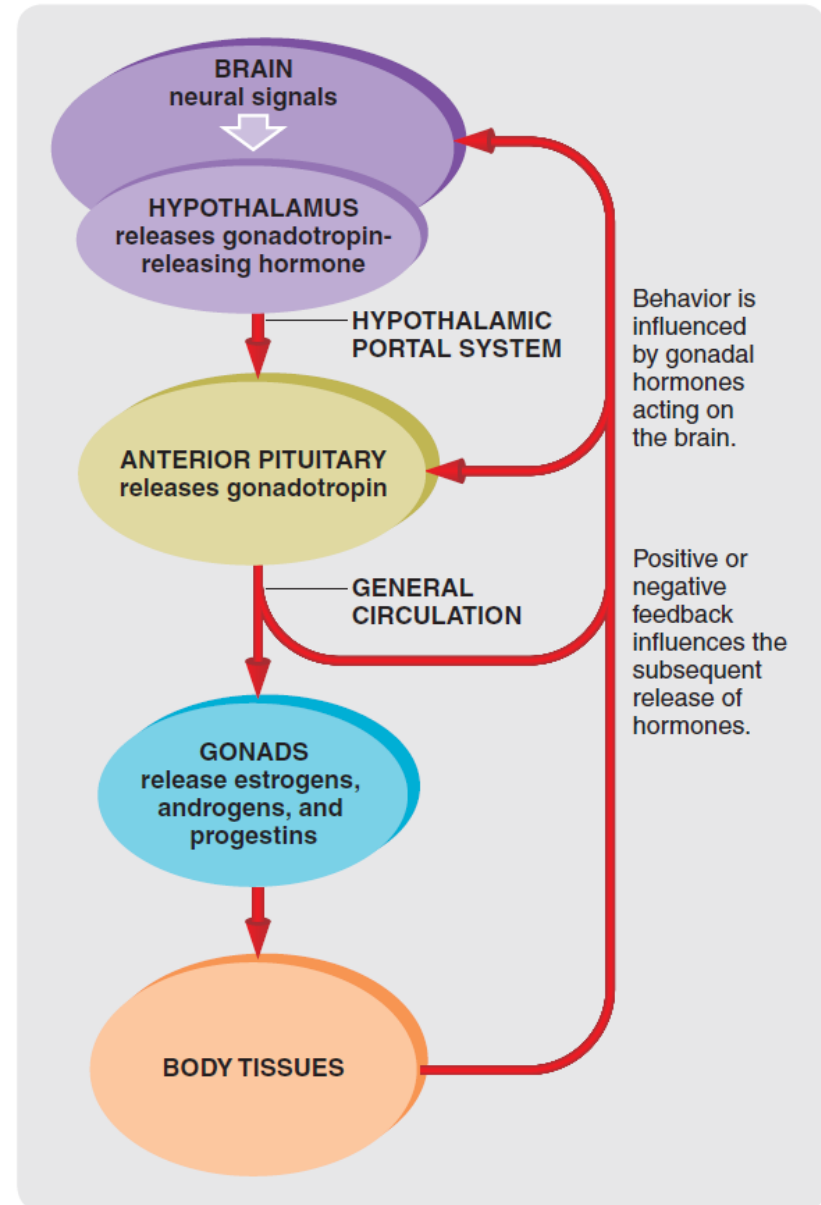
BRAIN
neural signals

HYPOTHALAMUS
releases gonadotropin-releasing hormone

HYPOTHALAMIC PORTAL SYSTEM

Behavior is influenced by gonadal hormones acting on the brain.

ANTERIOR PITUITARY
releases gonadotropin

GENERAL CIRCULATION

Positive or negative feedback influences the subsequent release of hormones.

GONADS
release estrogens, androgens, and progestins

BODY TISSUES